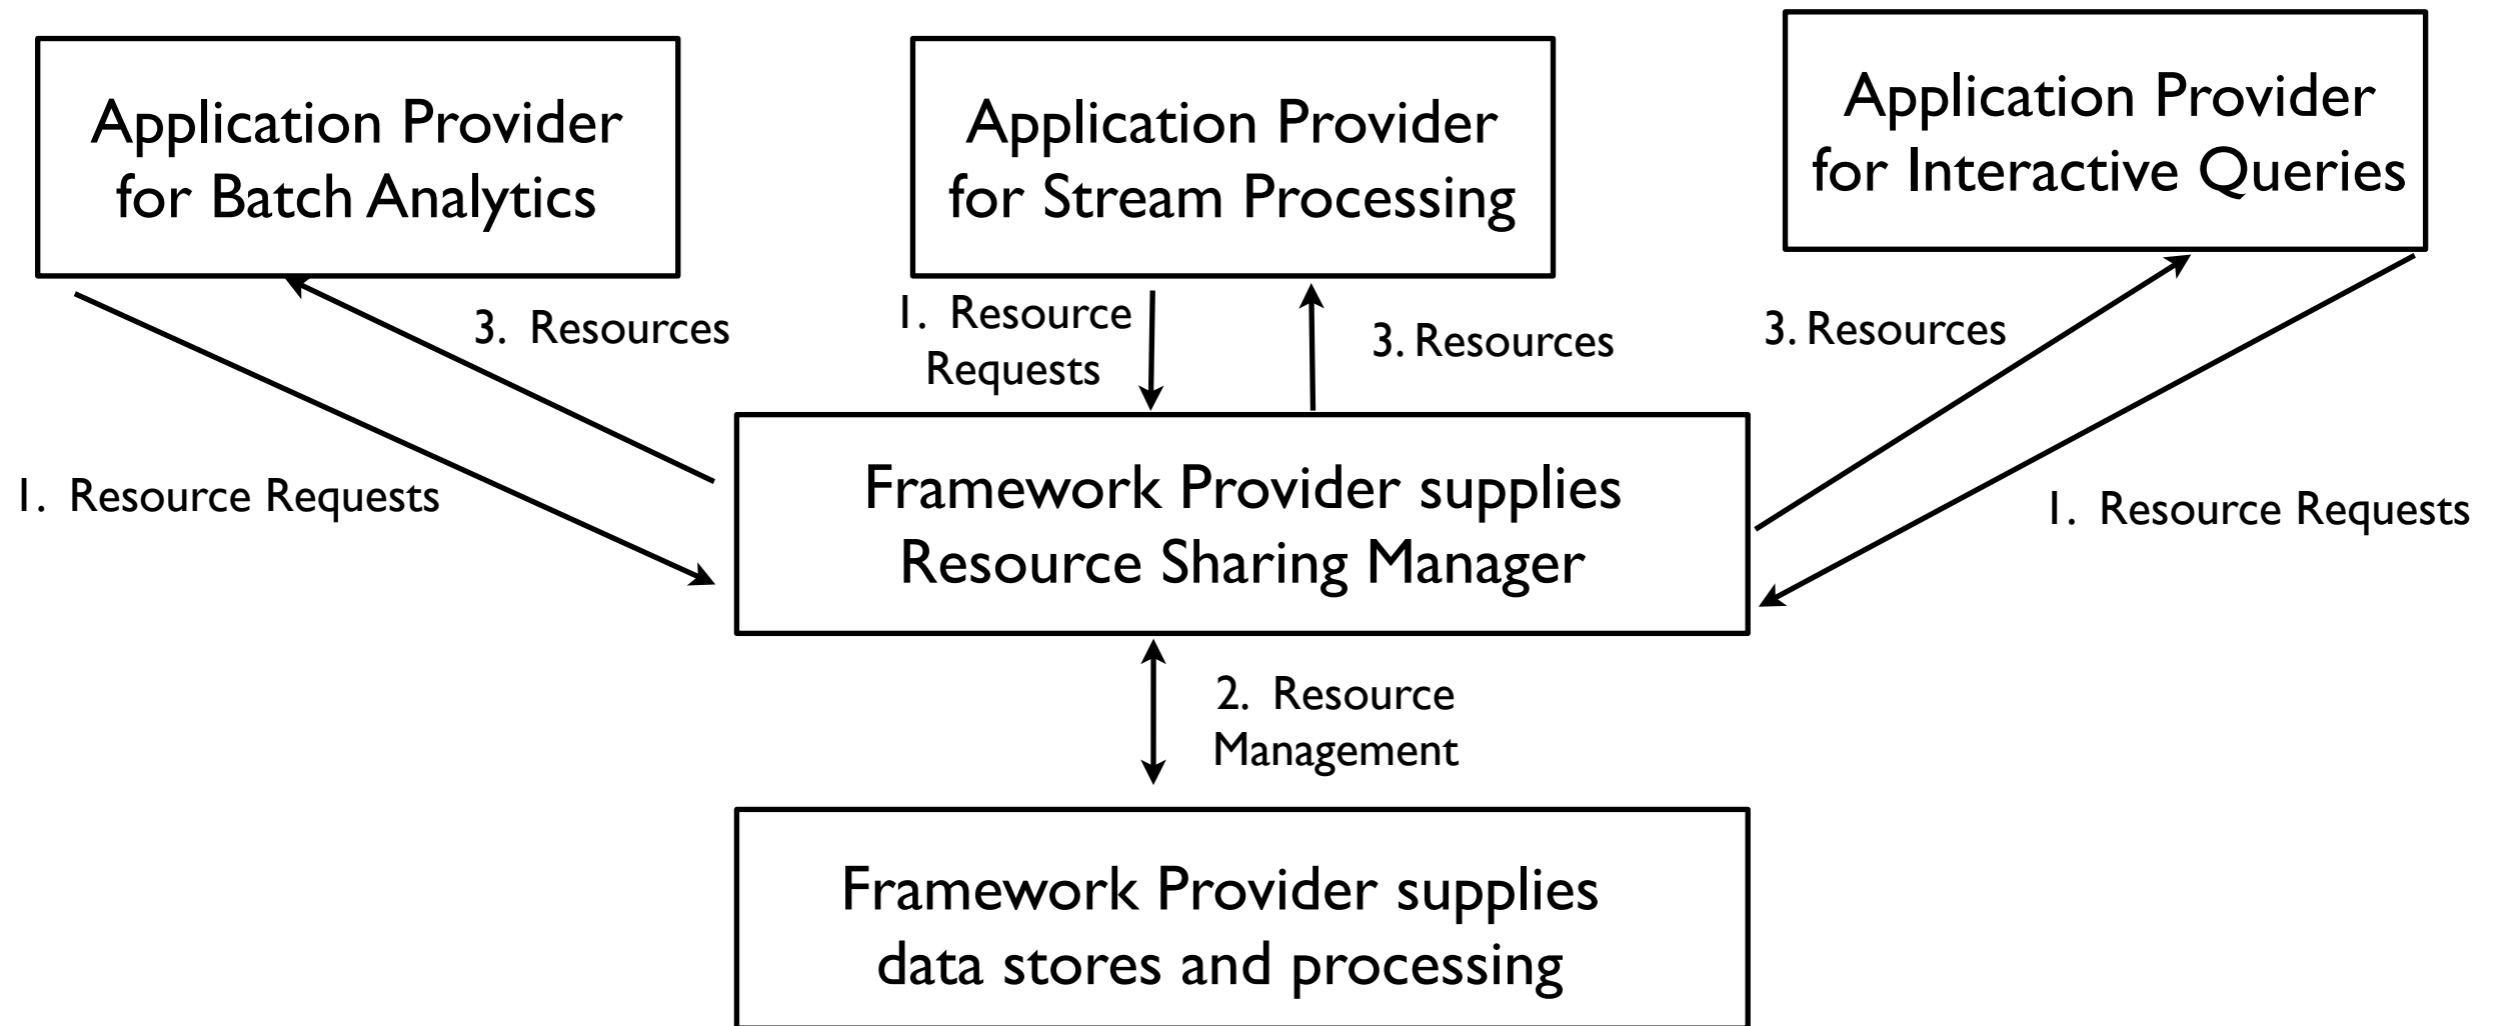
Application Provider for Batch Analytics

Application Provider for Stream Processing

Application Provider for Interactive Queries

3. Resources

1. Resource Requests

3. Resources

3. Resources

1. Resource Requests

Framework Provider supplies Resource Sharing Manager

1. Resource Requests

2. Resource Management

Framework Provider supplies data stores and processing